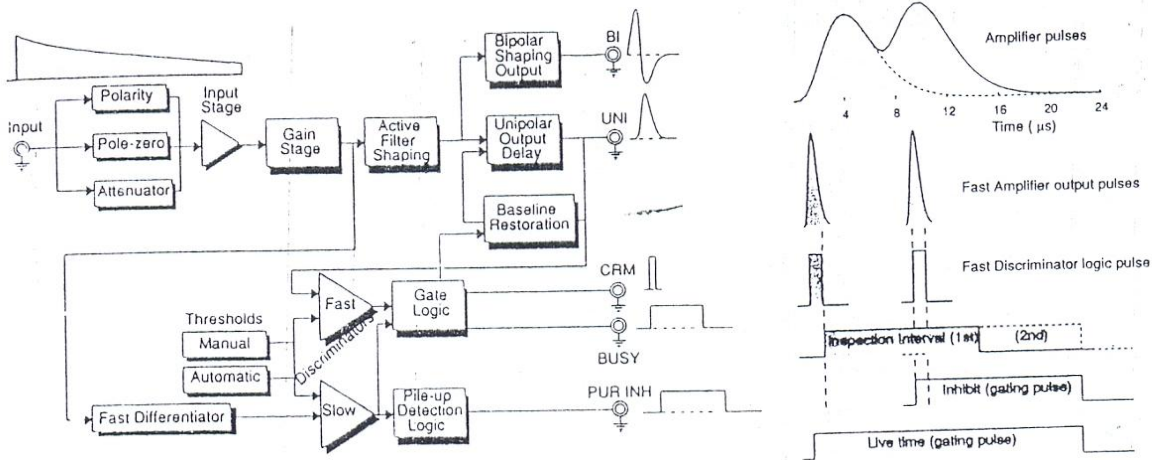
Input

Polarity

Pole-zero

Attenuator

Input Stage

Gain Stage

Active Filter Shaping

Bipolar Shaping Output

BI

Unipolar Output Delay

UNI

Baseline Restoration

Thresholds

Manual

Automatic

Fast

Slow

Discriminators

Gate Logic

CRM

BUSY

Fast Differentiator

Pile-up Detection Logic

PUR INH

Amplifier pulses

4 8 12 16 20 24

Time ( μs)

Fast Amplifier output pulses

Fast Discriminator logic pulse

Inspection Interval (1st)

(2nd)

Inhibit (gating pulse)

Live time (gating pulse)